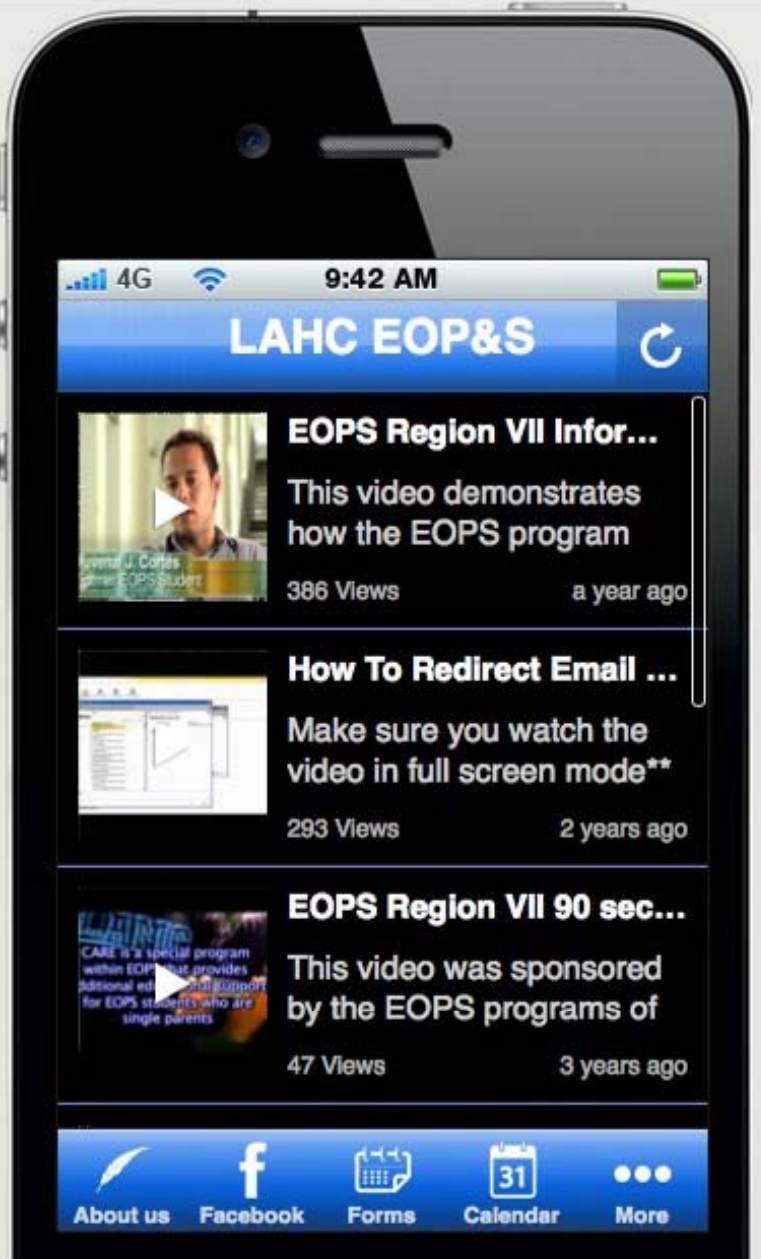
4G 9:42 AM

LAHC EOP&S

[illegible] J. Cortes
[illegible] EOPS Student

EOPS Region VII Infor...
This video demonstrates how the EOPS program
386 Views a year ago

How To Redirect Email ...
Make sure you watch the video in full screen mode**
293 Views 2 years ago

CARE is a special program within EOPS that provides additional ed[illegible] support for EOPS students who are single parents

EOPS Region VII 90 sec...
This video was sponsored by the EOPS programs of
47 Views 3 years ago

About us Facebook Forms 31 Calendar More